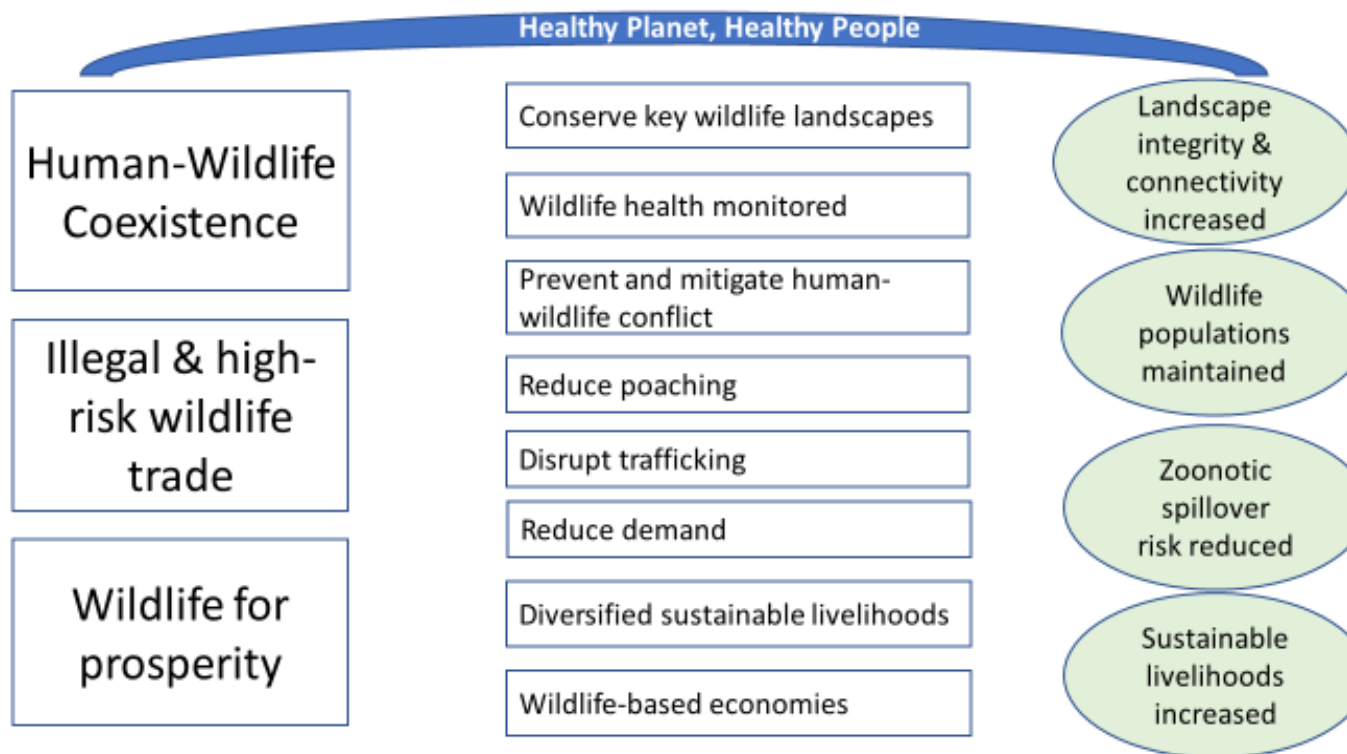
Healthy Planet, Healthy People

Human-Wildlife Coexistence

Illegal & high-risk wildlife trade

Wildlife for prosperity

Conserve key wildlife landscapes

Wildlife health monitored

Prevent and mitigate human-wildlife conflict

Reduce poaching

Disrupt trafficking

Reduce demand

Diversified sustainable livelihoods

Wildlife-based economies

Landscape integrity & connectivity increased

Wildlife populations maintained

Zoonotic spillover risk reduced

Sustainable livelihoods increased